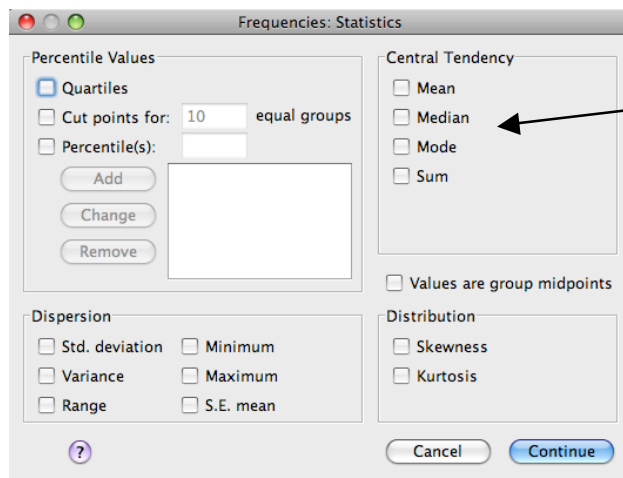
Frequencies: Statistics

Percentile Values

Quartiles

Cut points for: 10 equal groups

Percentile(s):

Add

Change

Remove

Central Tendency

Mean

Median

Mode

Sum

Values are group midpoints

Dispersion

Std. deviation

Minimum

Variance

Maximum

Range

S.E. mean

Distribution

Skewness

Kurtosis

?

Cancel

Continue